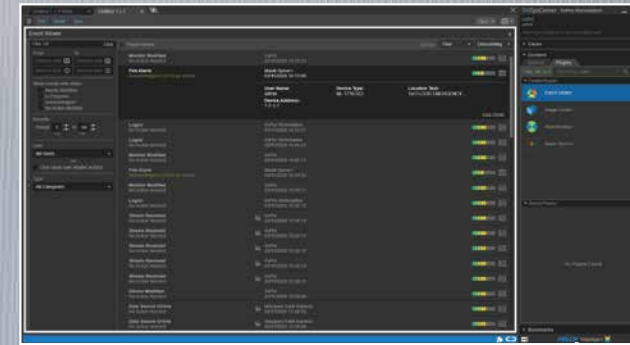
Event Viewer

Monitor Modified

Fire Alarm

Logon

Logon

Monitor Modified

Fire Alarm

Monitor Modified

Logon

Device Removed

Device Removed

Device Removed

Device Removed

Device Removed

Device Modified

Data Source Offline

Data Source Offline

User Name

Device Type

Location Text

Device Address

All Users

All Categories

Event Viewer

Image Viewer

Workflows

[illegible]